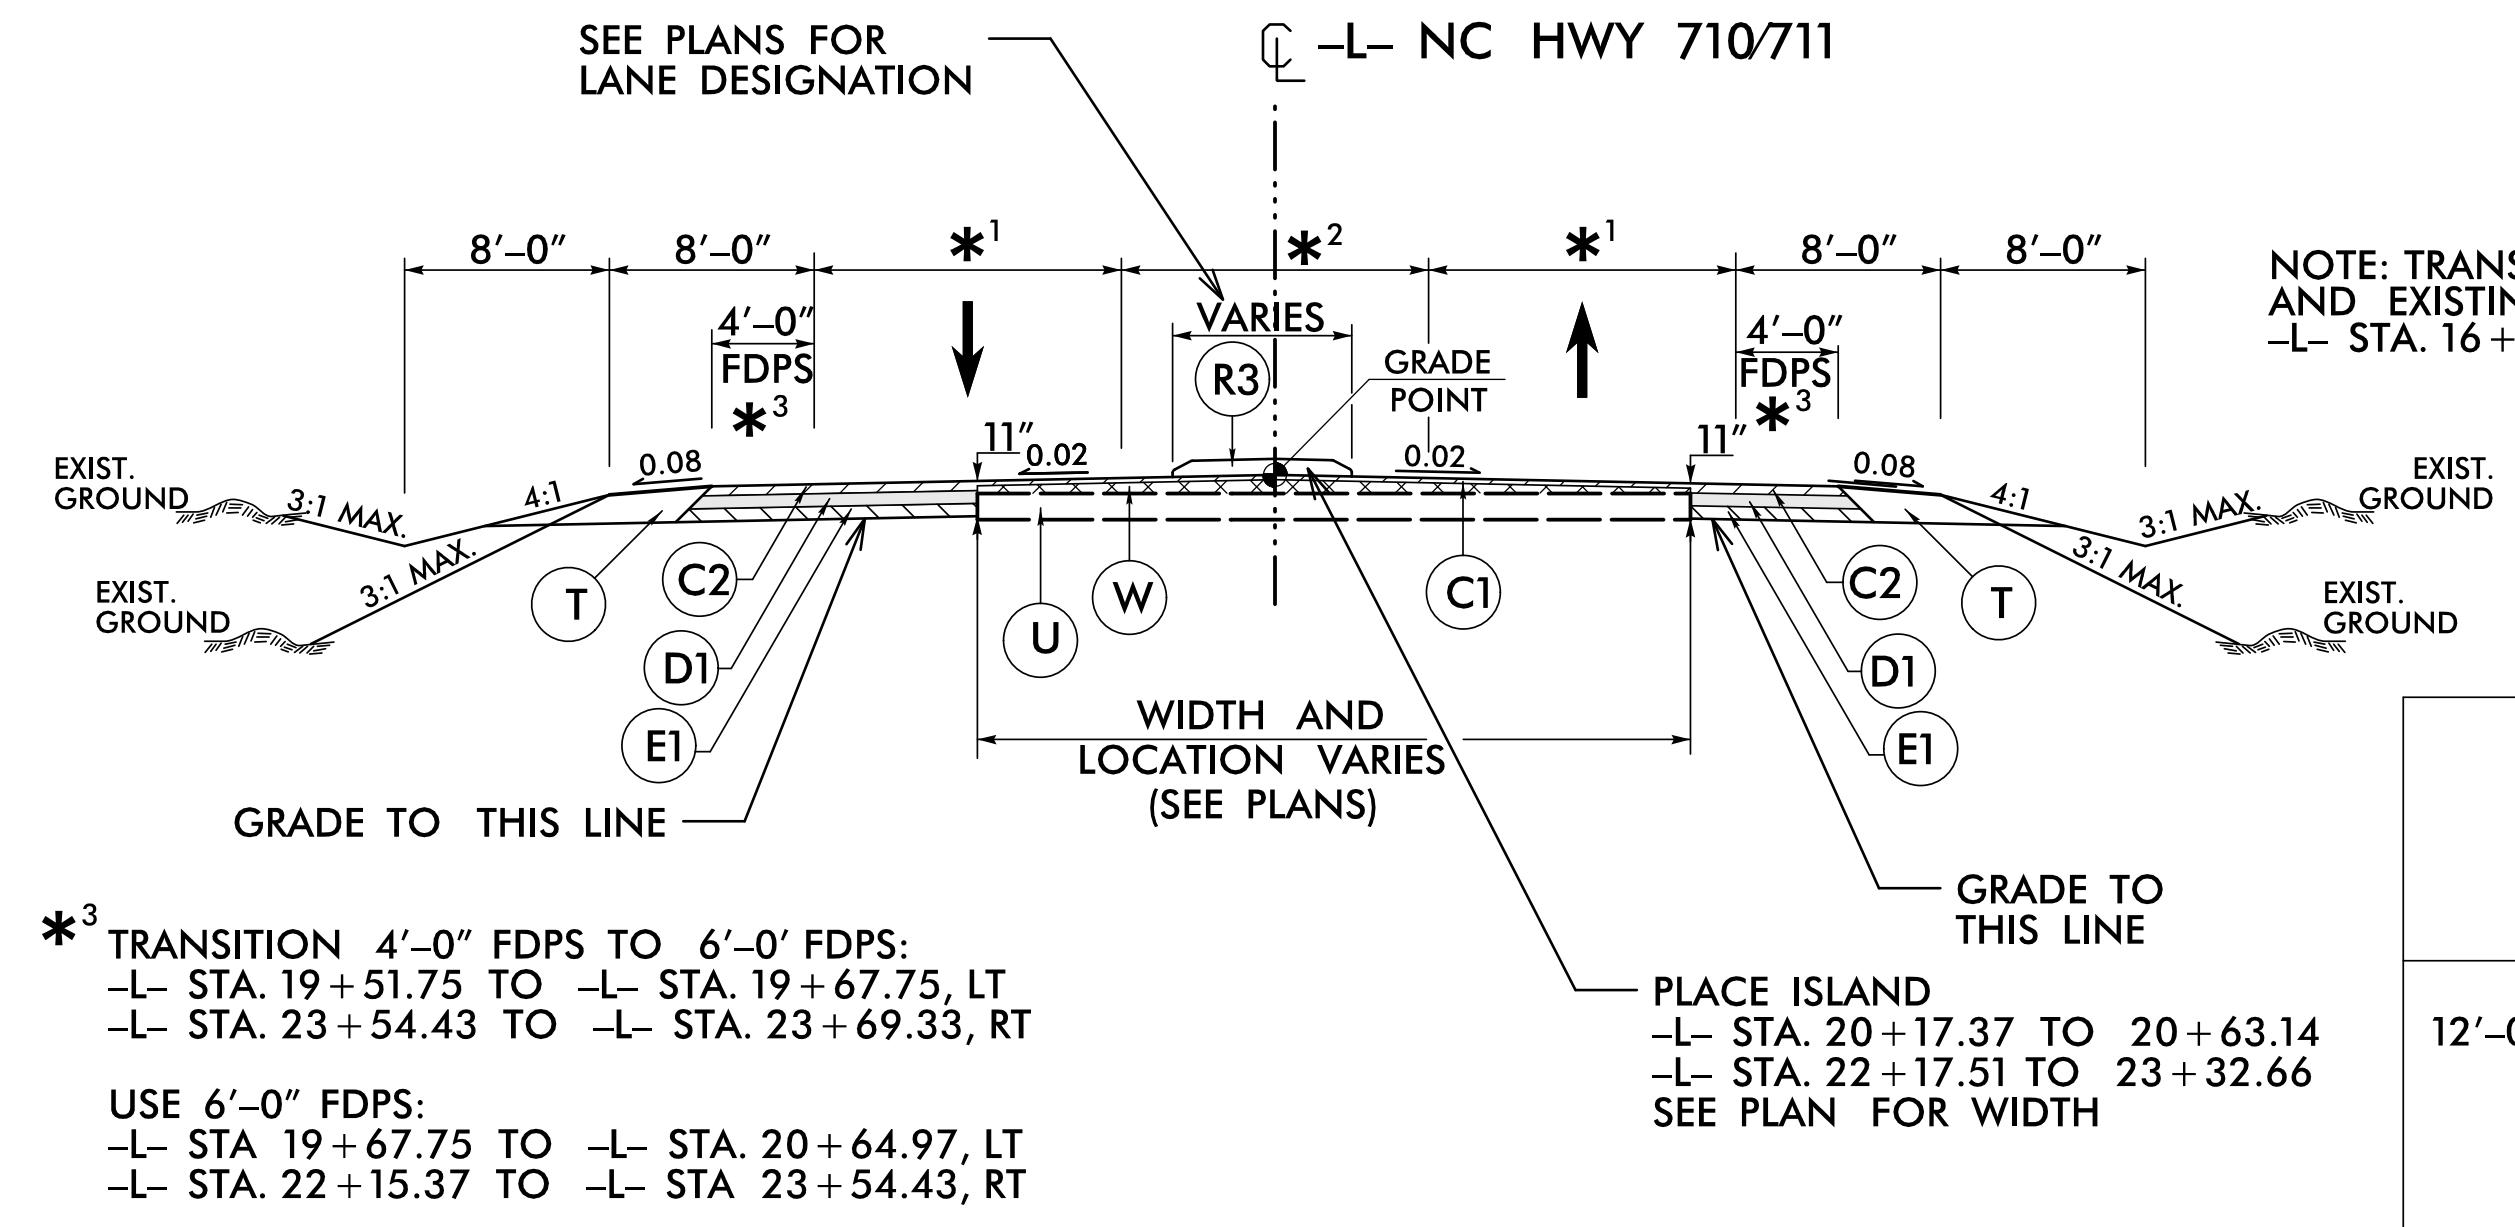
SEE PLANS FOR LANE DESIGNATION

℄ –L– NC HWY 710/711

8′–0″ 8′–0″ $*^1$ $*^2$ $*^1$ 8′–0″ 8′–0″

NOTE: TRANS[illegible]
AND EXISTIN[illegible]
–L– STA. 16+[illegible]

4′–0″ FDPS $*^3$

VARIES

R3

GRADE POINT

4′–0″ FDPS $*^3$

11″ 0.02 0.02 11″

0.08 0.08

EXIST. GROUND

EXIST. GROUND

3:1 MAX. 4:1 3:1 MAX.

4:1 3:1 MAX. 3:1 MAX.

EXIST. GROUND

EXIST. GROUND

T C2 D1 E1 U W C1 C2 T D1 E1

WIDTH AND LOCATION VARIES (SEE PLANS)

GRADE TO THIS LINE

GRADE TO THIS LINE

$*^3$ TRANSITION 4′–0″ FDPS TO 6′–0′ FDPS:
–L– STA. 19+51.75 TO –L– STA. 19+67.75, LT
–L– STA. 23+54.43 TO –L– STA. 23+69.33, RT

USE 6′–0″ FDPS:
–L– STA 19+67.75 TO –L– STA. 20+64.97, LT
–L– STA. 22+15.37 TO –L– STA 23+54.43, RT

PLACE ISLAND
–L– STA. 20+17.37 TO 20+63.14
–L– STA. 22+17.51 TO 23+32.66
SEE PLAN FOR WIDTH

12′–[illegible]